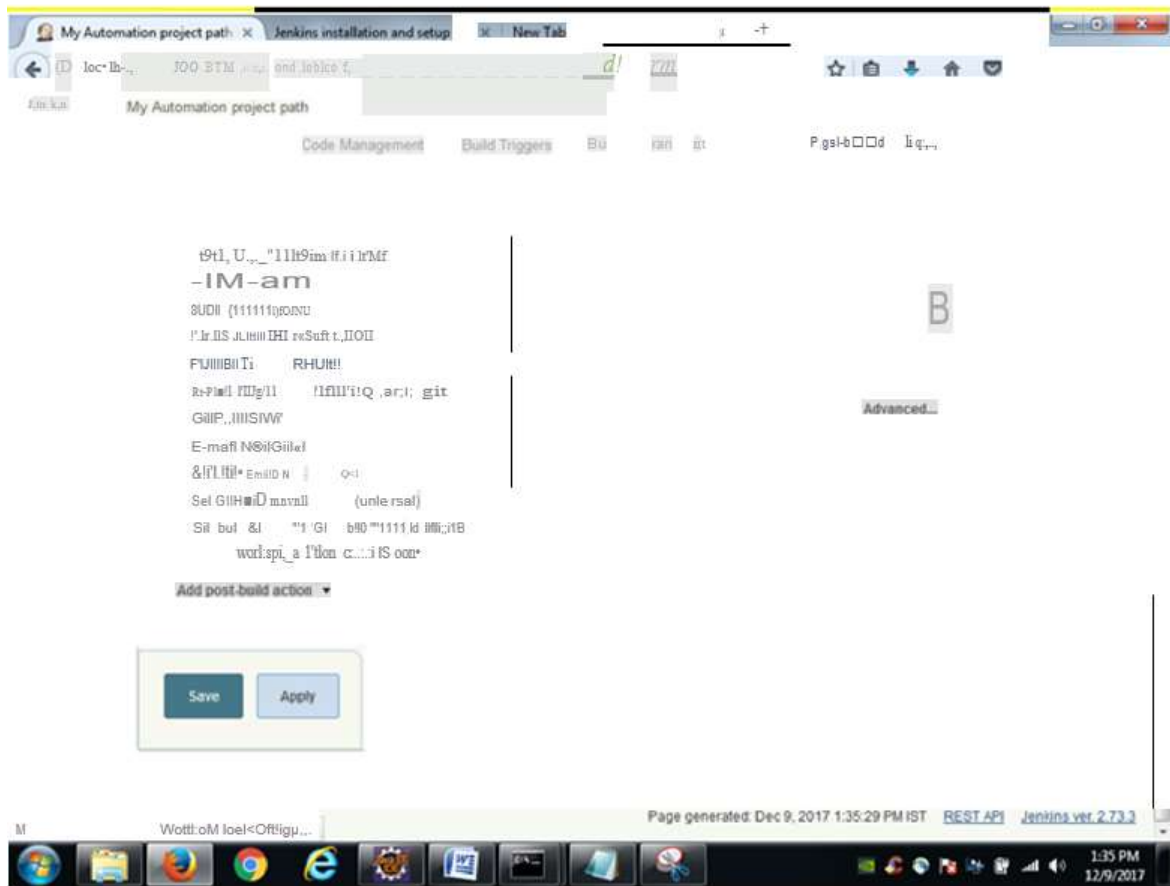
My Automation project path ×

Jenkins installation and setup ×

New Tab

My Automation project path

Code Management Build Triggers Bu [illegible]

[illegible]

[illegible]
-IM-am
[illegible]
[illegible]
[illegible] RHUlt!!
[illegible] git
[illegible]
E-mafl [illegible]
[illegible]
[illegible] (unle rsal)
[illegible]
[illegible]

B

Advanced...

Add post-build action ▾

Save

Apply

Page generated: Dec 9, 2017 1:35:29 PM IST REST API Jenkins ver. 2.73.3

1:35 PM
12/9/2017